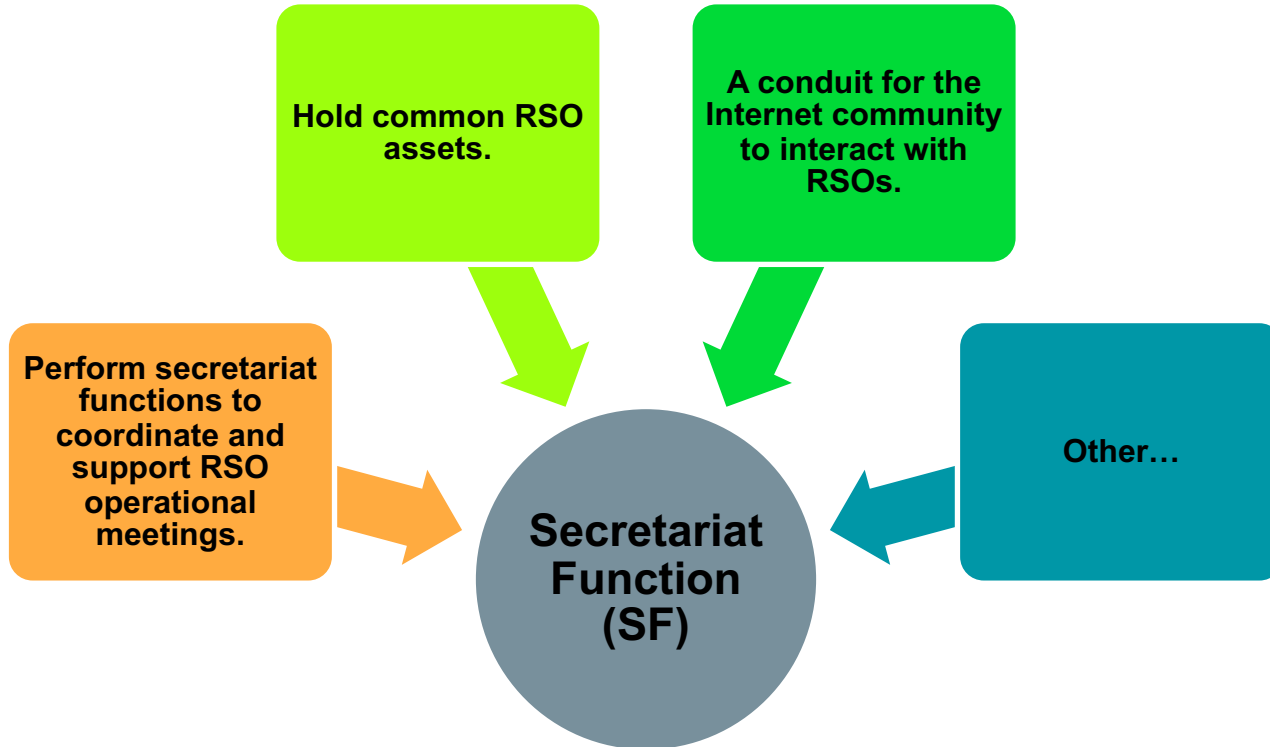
Hold common RSO assets.

A conduit for the Internet community to interact with RSOs.

Perform secretariat functions to coordinate and support RSO operational meetings.

Other…

Secretariat Function (SF)